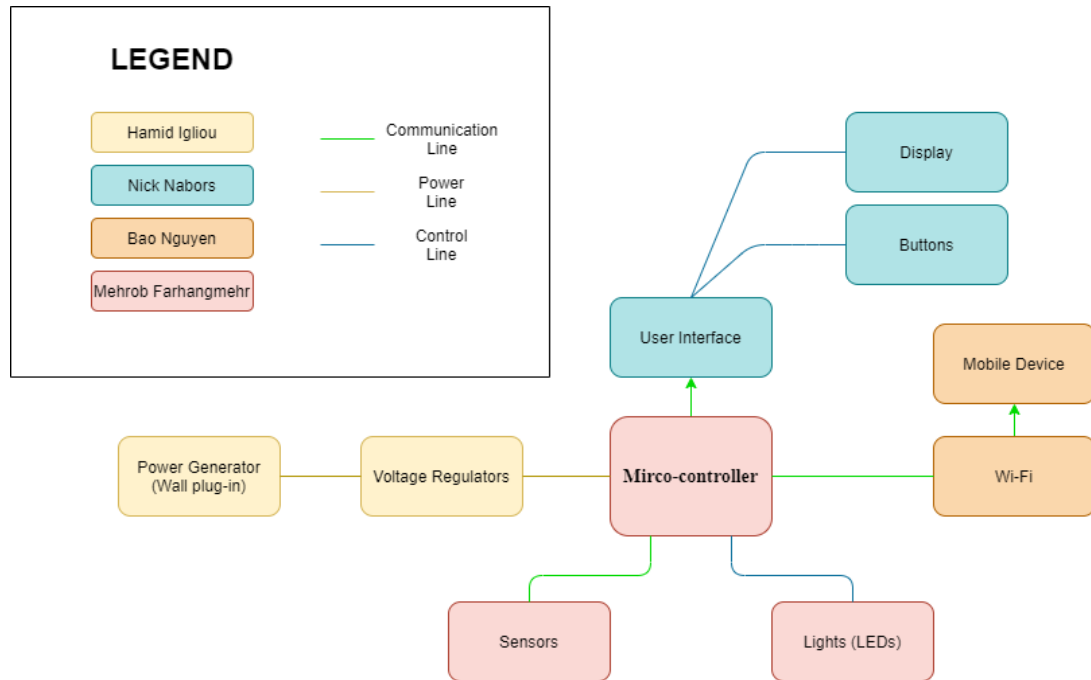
LEGEND

Hamid Igliou

Nick Nabors

Bao Nguyen

Mehrob Farhangmehr

Communication Line

Power Line

Control Line

Display

Buttons

User Interface

Mobile Device

Power Generator (Wall plug-in)

Voltage Regulators

Mirco-controller

Wi-Fi

Sensors

Lights (LEDs)